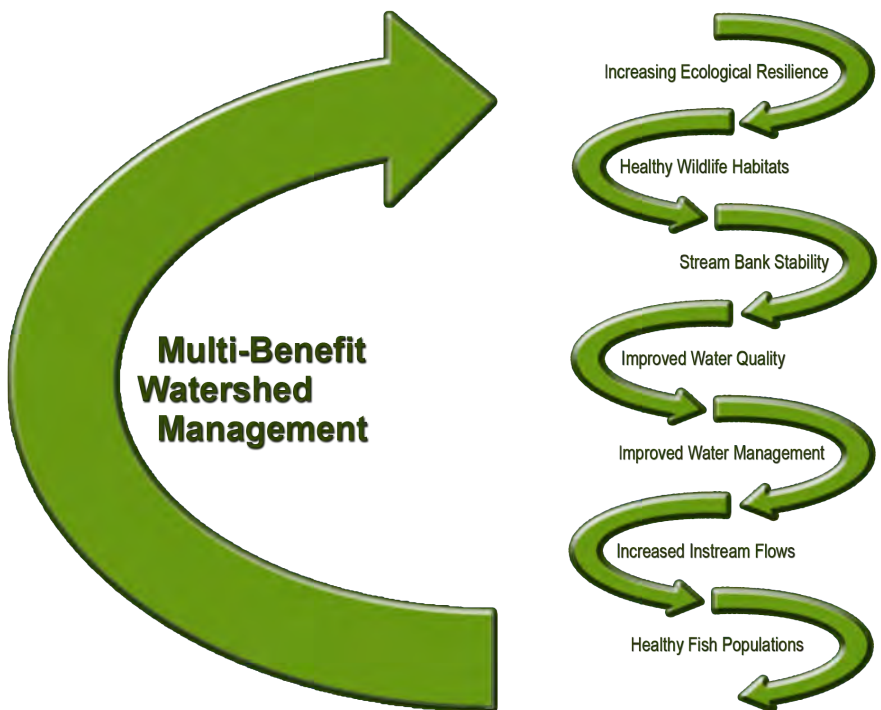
Multi-Benefit Watershed Management

Increasing Ecological Resilience

Healthy Wildlife Habitats

Stream Bank Stability

Improved Water Quality

Improved Water Management

Increased Instream Flows

Healthy Fish Populations